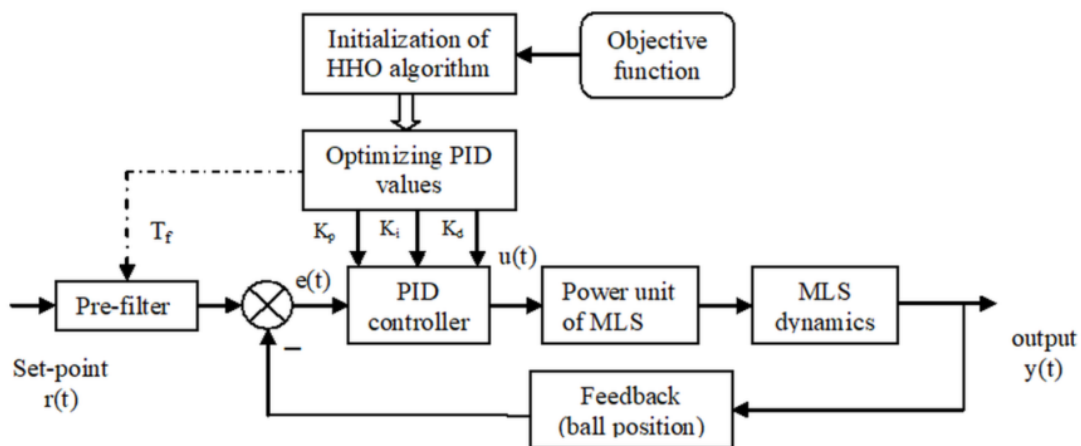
Initialization of HHO algorithm

Objective function

Optimizing PID values

$T_f$

$K_p$ $K_i$ $K_d$

u(t)

e(t)

Pre-filter

PID controller

Power unit of MLS

MLS dynamics

−

Set-point r(t)

output y(t)

Feedback (ball position)